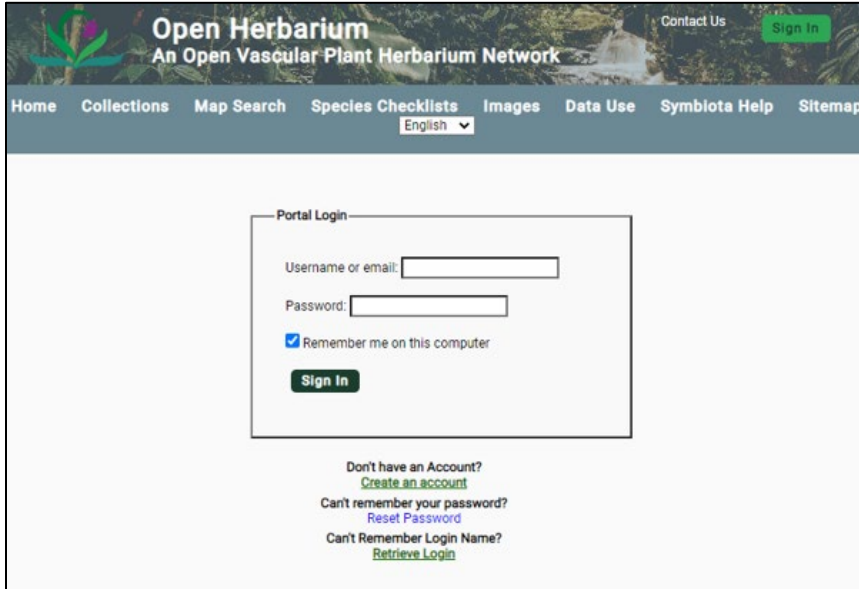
Open Herbarium
An Open Vascular Plant Herbarium Network

Contact Us

Sign In

Home Collections Map Search Species Checklists Images Data Use Symbiota Help Sitemap

English

Portal Login

Username or email:

Password:

Remember me on this computer

Sign In

Don't have an Account?
Create an account
Can't remember your password?
Reset Password
Can't Remember Login Name?
Retrieve Login